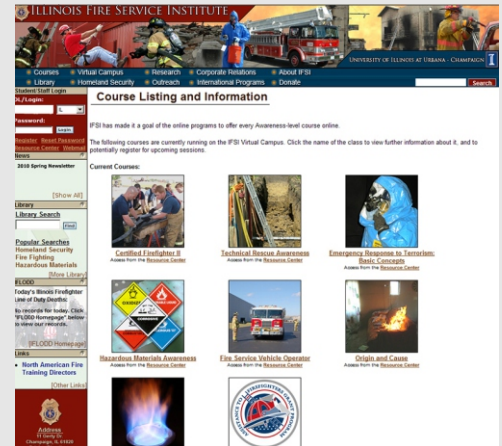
ILLINOIS FIRE SERVICE INSTITUTE

UNIVERSITY OF ILLINOIS AT URBANA - CHAMPAIGN

Courses Virtual Campus Research Corporate Relations About IFSI
Library Homeland Security Outreach International Programs Donate

Search

Student/Staff Login
ID/Login:
IL
Password:
Login
Register Reset Password
Resource Center Webmail

News
2010 Spring Newsletter
[Show All]

Library
Library Search
Find
Popular Searches
Homeland Security
Fire Fighting
Hazardous Materials
[More Library]

IFLODD
Today's Illinois Firefighter Line of Duty Deaths:
No records for today. Click "IFLODD Homepage" below to view our records.
[IFLODD Homepage]

Links
North American Fire Training Directors
[Other Links]

Address
11 Gerty Dr
Champaign, IL 61820

Course Listing and Information

IFSI has made it a goal of the online programs to offer every Awareness-level course online.

The following courses are currently running on the IFSI Virtual Campus. Click the name of the class to view further information about it, and to potentially register for upcoming sessions.

Current Courses:

Certified Firefighter II
Assess from the Resource Center

Technical Rescue Awareness
Assess from the Resource Center

Emergency Response to Terrorism: Basic Concepts
Assess from the Resource Center

Hazardous Materials Awareness
Assess from the Resource Center

Fire Service Vehicle Operator
Assess from the Resource Center

Origin and Cause
Assess from the Resource Center